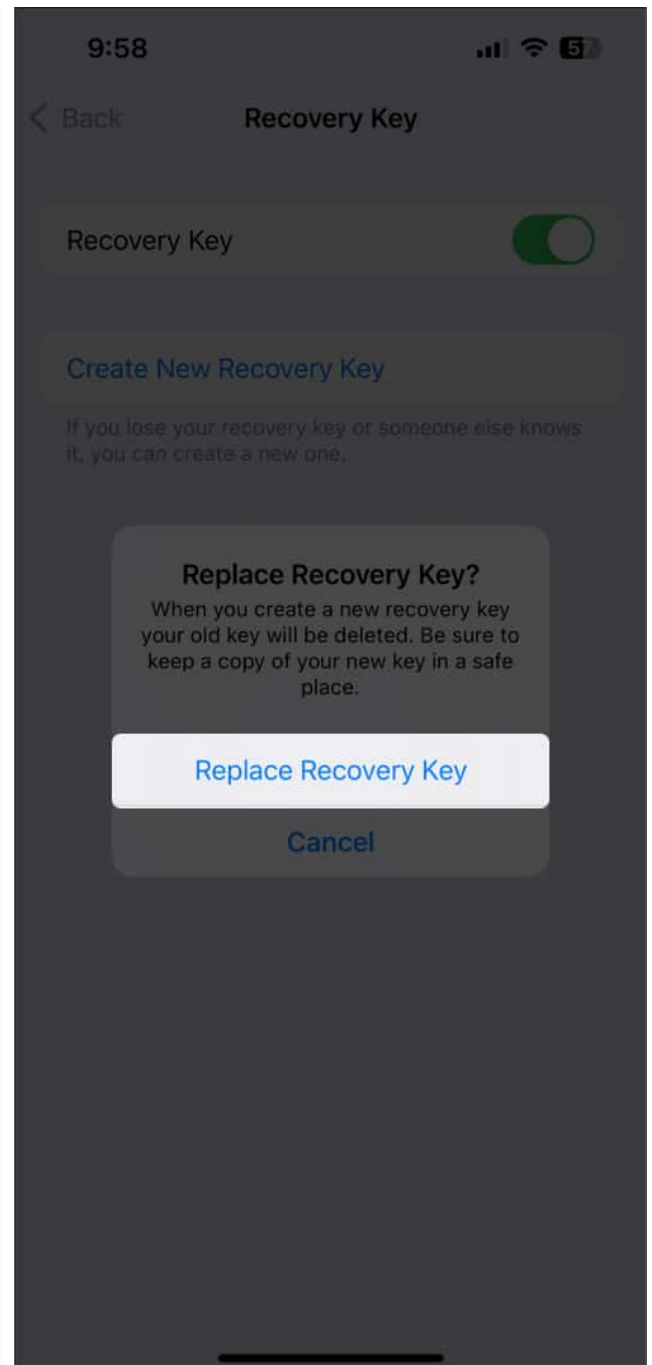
9:58

57

Back

Recovery Key

Recovery Key

Create New Recovery Key

If you lose your recovery key or someone else knows it, you can create a new one.

Replace Recovery Key?

When you create a new recovery key your old key will be deleted. Be sure to keep a copy of your new key in a safe place.

Replace Recovery Key

Cancel